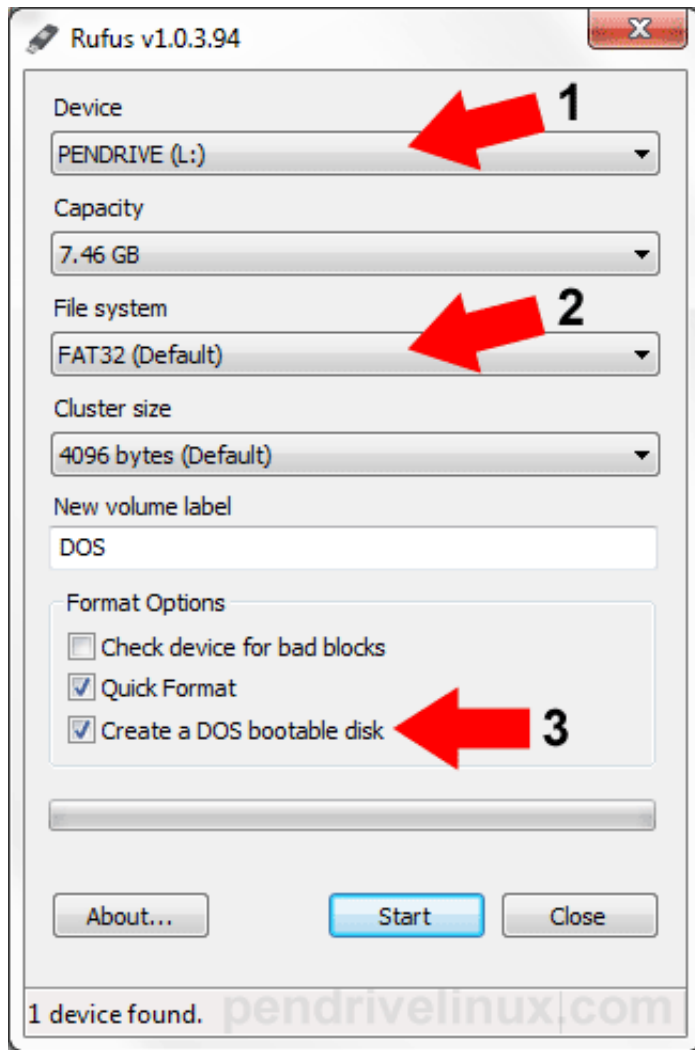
Rufus v1.0.3.94

Device

PENDRIVE (L:)

1

Capacity

7.46 GB

File system

FAT32 (Default)

2

Cluster size

4096 bytes (Default)

New volume label

DOS

Format Options

Check device for bad blocks

Quick Format

Create a DOS bootable disk

3

About...

Start

Close

1 device found.

pendrivelinux.com